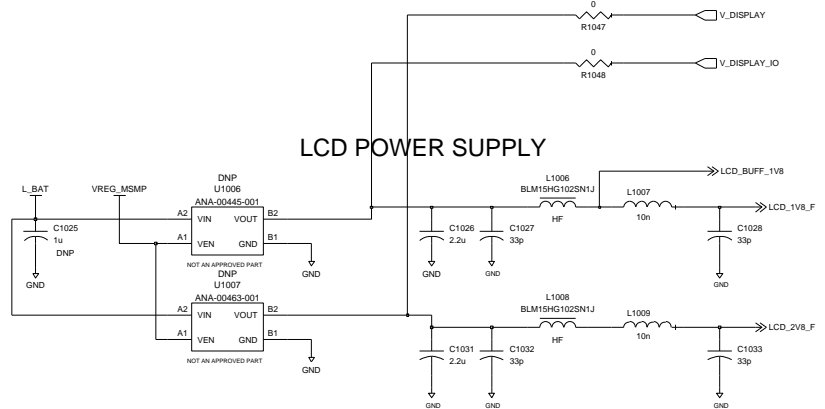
0
R1047
V_DISPLAY
0
R1048
V_DISPLAY_IO

LCD POWER SUPPLY

L_BAT
C1025
1u
DNP
GND
VREG_MSMP
DNP
U1006
ANA-00445-001
A2 VIN VOUT B2
A1 VEN GND B1
NOT AN APPROVED PART
GND
DNP
U1007
ANA-00463-001
A2 VIN VOUT B2
A1 VEN GND B1
NOT AN APPROVED PART
GND

LCD_BUFF_1V8
L1006
BLM15HG102SN1J
HF
L1007
10n
LCD_1V8_F
C1026
2.2u
GND
C1027
33p
GND
C1028
33p
GND

L1008
BLM15HG102SN1J
HF
L1009
10n
LCD_2V8_F
C1031
2.2u
GND
C1032
33p
GND
C1033
33p
GND